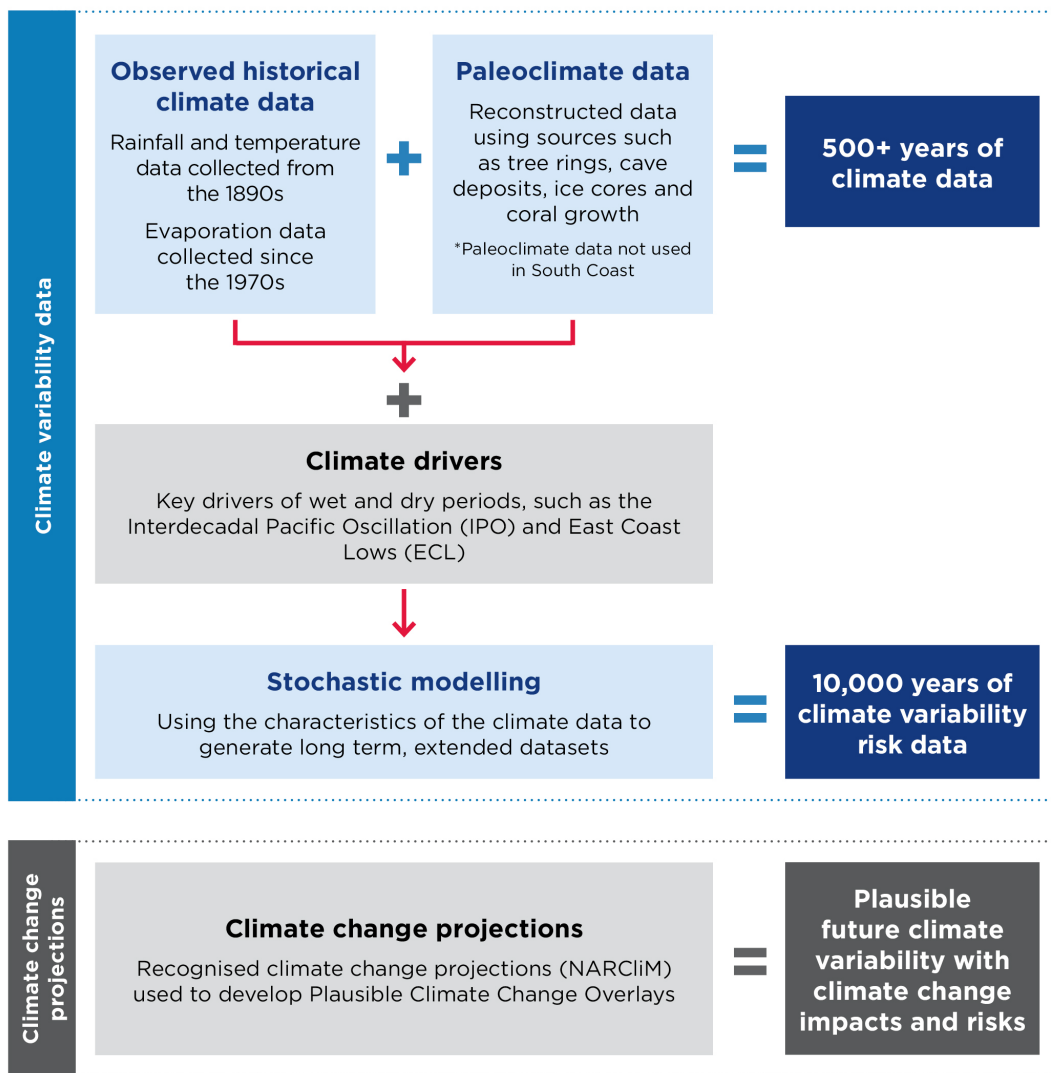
Climate variability data

Observed historical climate data

Rainfall and temperature data collected from the 1890s

Evaporation data collected since the 1970s

+

Paleoclimate data

Reconstructed data using sources such as tree rings, cave deposits, ice cores and coral growth

*Paleoclimate data not used in South Coast

=

500+ years of climate data

+

Climate drivers

Key drivers of wet and dry periods, such as the Interdecadal Pacific Oscillation (IPO) and East Coast Lows (ECL)

Stochastic modelling

Using the characteristics of the climate data to generate long term, extended datasets

=

10,000 years of climate variability risk data

Climate change projections

Climate change projections

Recognised climate change projections (NARCliM) used to develop Plausible Climate Change Overlays

=

Plausible future climate variability with climate change impacts and risks